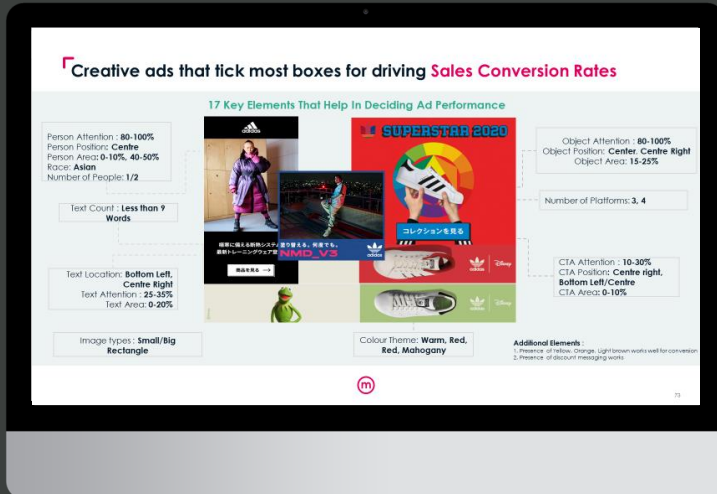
Creative ads that tick most boxes for driving Sales Conversion Rates

17 Key Elements That Help In Deciding Ad Performance

Person Attention : 80-100%
Person Position: Centre
Person Area: 0-10%, 40-50%
Race: Asian
Number of People: 1/2

Text Count : Less than 9 Words

Text Location: Bottom Left, Centre Right
Text Attention : 25-35%
Text Area: 0-20%

Image types : Small/Big Rectangle

SUPERSTAR 2020

NMD_V3

コレクションを見る

Object Attention : 80-100%
Object Position: Center, Centre Right
Object Area: 15-25%

Number of Platforms: 3, 4

CTA Attention : 10-30%
CTA Position: Centre right, Bottom Left/Centre
CTA Area: 0-10%

Colour Theme: Warm, Red, Red, Mahogany

Additional Elements :
1. Presence of Yellow, Orange, Light brown works well for conversion
2. Presence of discount messaging works

m

73